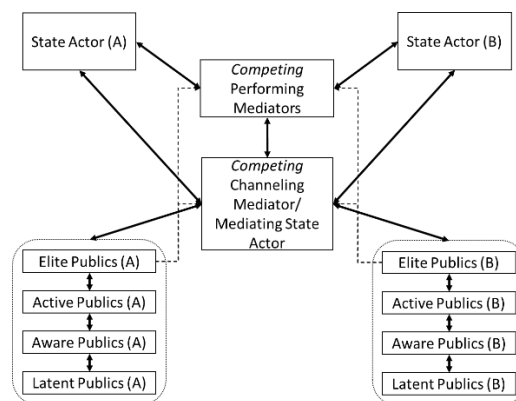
State Actor (A)

Competing Performing Mediators

State Actor (B)

Competing Channeling Mediator/ Mediating State Actor

Elite Publics (A)

Active Publics (A)

Aware Publics (A)

Latent Publics (A)

Elite Publics (B)

Active Publics (B)

Aware Publics (B)

Latent Publics (B)